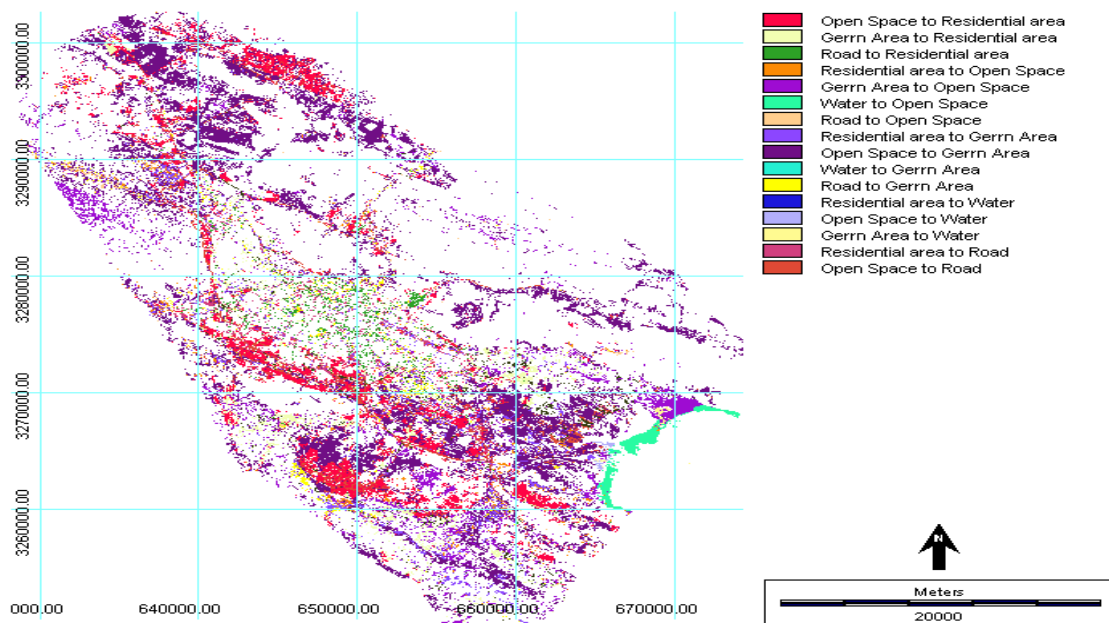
Open Space to Residential area
Gerrn Area to Residential area
Road to Residential area
Residential area to Open Space
Gerrn Area to Open Space
Water to Open Space
Road to Open Space
Residential area to Gerrn Area
Open Space to Gerrn Area
Water to Gerrn Area
Road to Gerrn Area
Residential area to Water
Open Space to Water
Gerrn Area to Water
Residential area to Road
Open Space to Road

3300000.00
3290000.00
3280000.00
3270000.00
3260000.00

000.00
640000.00
650000.00
660000.00
670000.00

N

Meters
20000